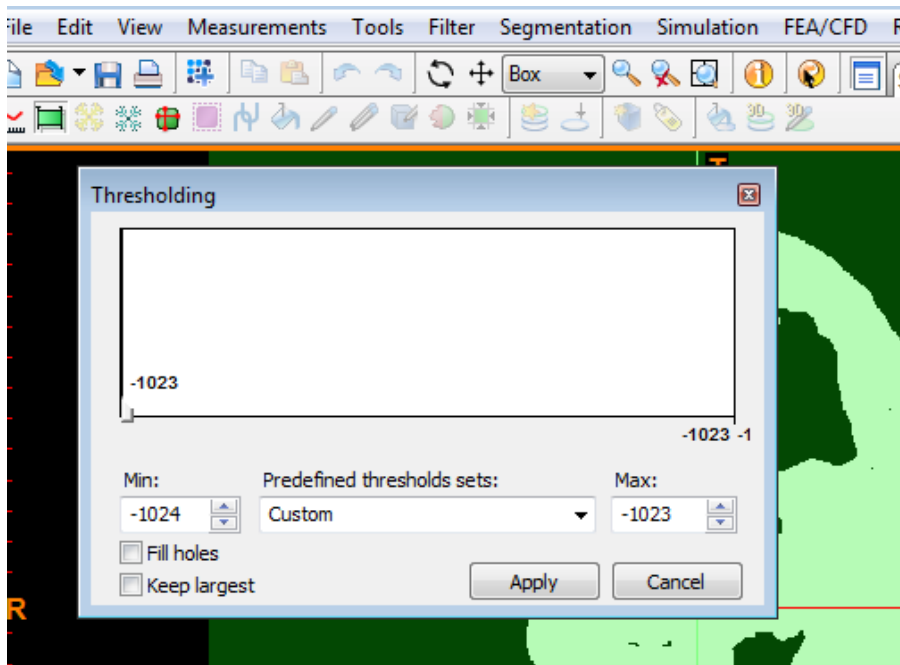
ile Edit View Measurements Tools Filter Segmentation Simulation FEA/CFD

Box

Thresholding

-1023

-1023 -1

Min:
-1024

Predefined thresholds sets:
Custom

Max:
-1023

Fill holes

Keep largest

Apply

Cancel

R